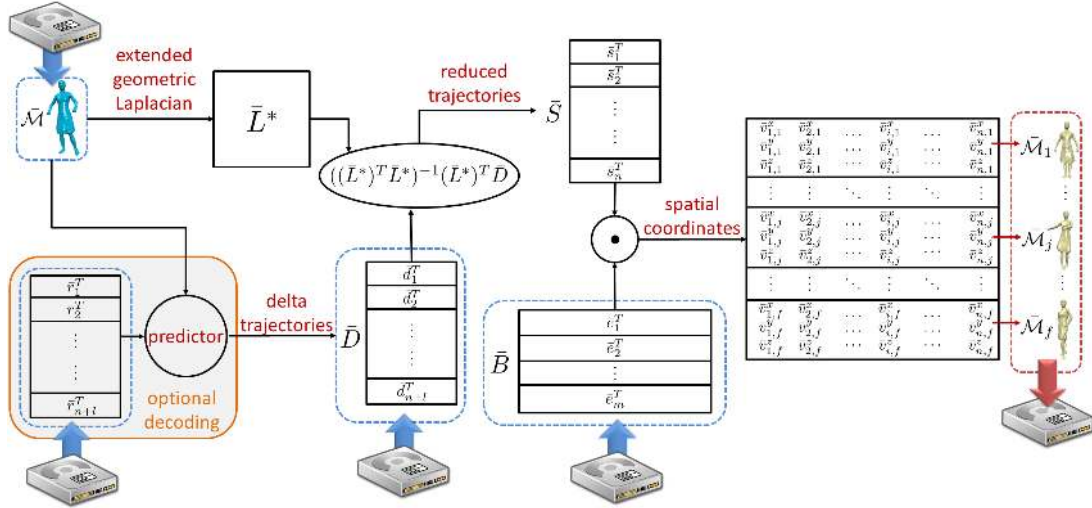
$\bar{\mathcal{M}}$

extended geometric Laplacian

$\bar{L}^*$

$((\bar{L}^*)^T\bar{L}^*)^{-1}(\bar{L}^*)^T\bar{D}$

reduced trajectories

$\bar{S}$

| $\bar{s}_1^T$ |
|---|
| $\bar{s}_2^T$ |
| $\vdots$ |
| $\bar{s}_n^T$ |

spatial coordinates

| $\bar{v}_{1,1}^x$ $\bar{v}_{1,1}^y$ $\bar{v}_{1,1}^z$ | $\bar{v}_{2,1}^x$ $\bar{v}_{2,1}^y$ $\bar{v}_{2,1}^z$ | $\cdots$ | $\bar{v}_{i,1}^x$ $\bar{v}_{i,1}^y$ $\bar{v}_{i,1}^z$ | $\cdots$ | $\bar{v}_{n,1}^x$ $\bar{v}_{n,1}^y$ $\bar{v}_{n,1}^z$ |
|---|---|---|---|---|---|
| $\vdots$ | $\vdots$ | $\ddots$ | | $\ddots$ | $\vdots$ |
| $\bar{v}_{1,j}^x$ $\bar{v}_{1,j}^y$ $\bar{v}_{1,j}^z$ | $\bar{v}_{2,j}^x$ $\bar{v}_{2,j}^y$ $\bar{v}_{2,j}^z$ | $\cdots$ | $\bar{v}_{i,j}^x$ $\bar{v}_{i,j}^y$ $\bar{v}_{i,j}^z$ | $\cdots$ | $\bar{v}_{n,j}^x$ $\bar{v}_{n,j}^y$ $\bar{v}_{n,j}^z$ |
| $\vdots$ | $\vdots$ | $\ddots$ | | $\ddots$ | $\vdots$ |
| $\bar{v}_{1,f}^x$ $\bar{v}_{1,f}^y$ $\bar{v}_{1,f}^z$ | $\bar{v}_{2,f}^x$ $\bar{v}_{2,f}^y$ $\bar{v}_{2,f}^z$ | $\cdots$ | $\bar{v}_{i,f}^x$ $\bar{v}_{i,f}^y$ $\bar{v}_{i,f}^z$ | $\cdots$ | $\bar{v}_{n,f}^x$ $\bar{v}_{n,f}^y$ $\bar{v}_{n,f}^z$ |

$\bar{\mathcal{M}}_1$
$\bar{\mathcal{M}}_j$
$\bar{\mathcal{M}}_f$

| $\bar{r}_1^T$ |
|---|
| $\bar{r}_2^T$ |
| $\vdots$ |
| $\bar{r}_{n+l}^T$ |

predictor

optional decoding

delta trajectories

$\bar{D}$

| $\bar{d}_1^T$ |
|---|
| $\bar{d}_2^T$ |
| $\vdots$ |
| $\bar{d}_{n+l}^T$ |

$\bar{B}$

| $\bar{e}_1^T$ |
|---|
| $\bar{e}_2^T$ |
| $\vdots$ |
| $\bar{e}_m^T$ |